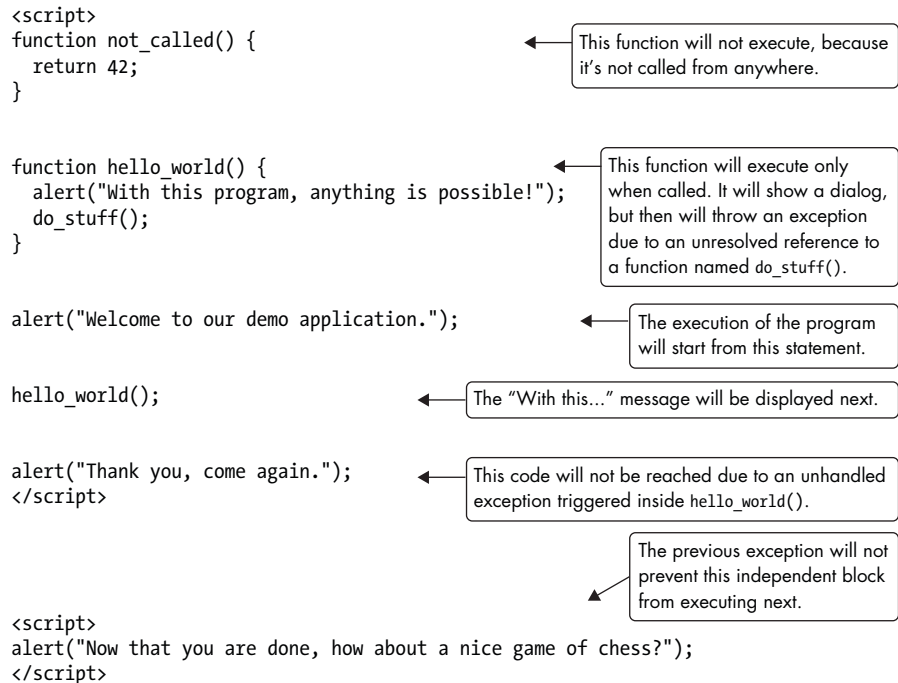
<script>
function not_called() {
  return 42;
}

This function will not execute, because it's not called from anywhere.

function hello_world() {
  alert("With this program, anything is possible!");
  do_stuff();
}

This function will execute only when called. It will show a dialog, but then will throw an exception due to an unresolved reference to a function named do_stuff().

alert("Welcome to our demo application.");

The execution of the program will start from this statement.

hello_world();

The "With this..." message will be displayed next.

alert("Thank you, come again.");
</script>

This code will not be reached due to an unhandled exception triggered inside hello_world().

The previous exception will not prevent this independent block from executing next.

<script>
alert("Now that you are done, how about a nice game of chess?");
</script>